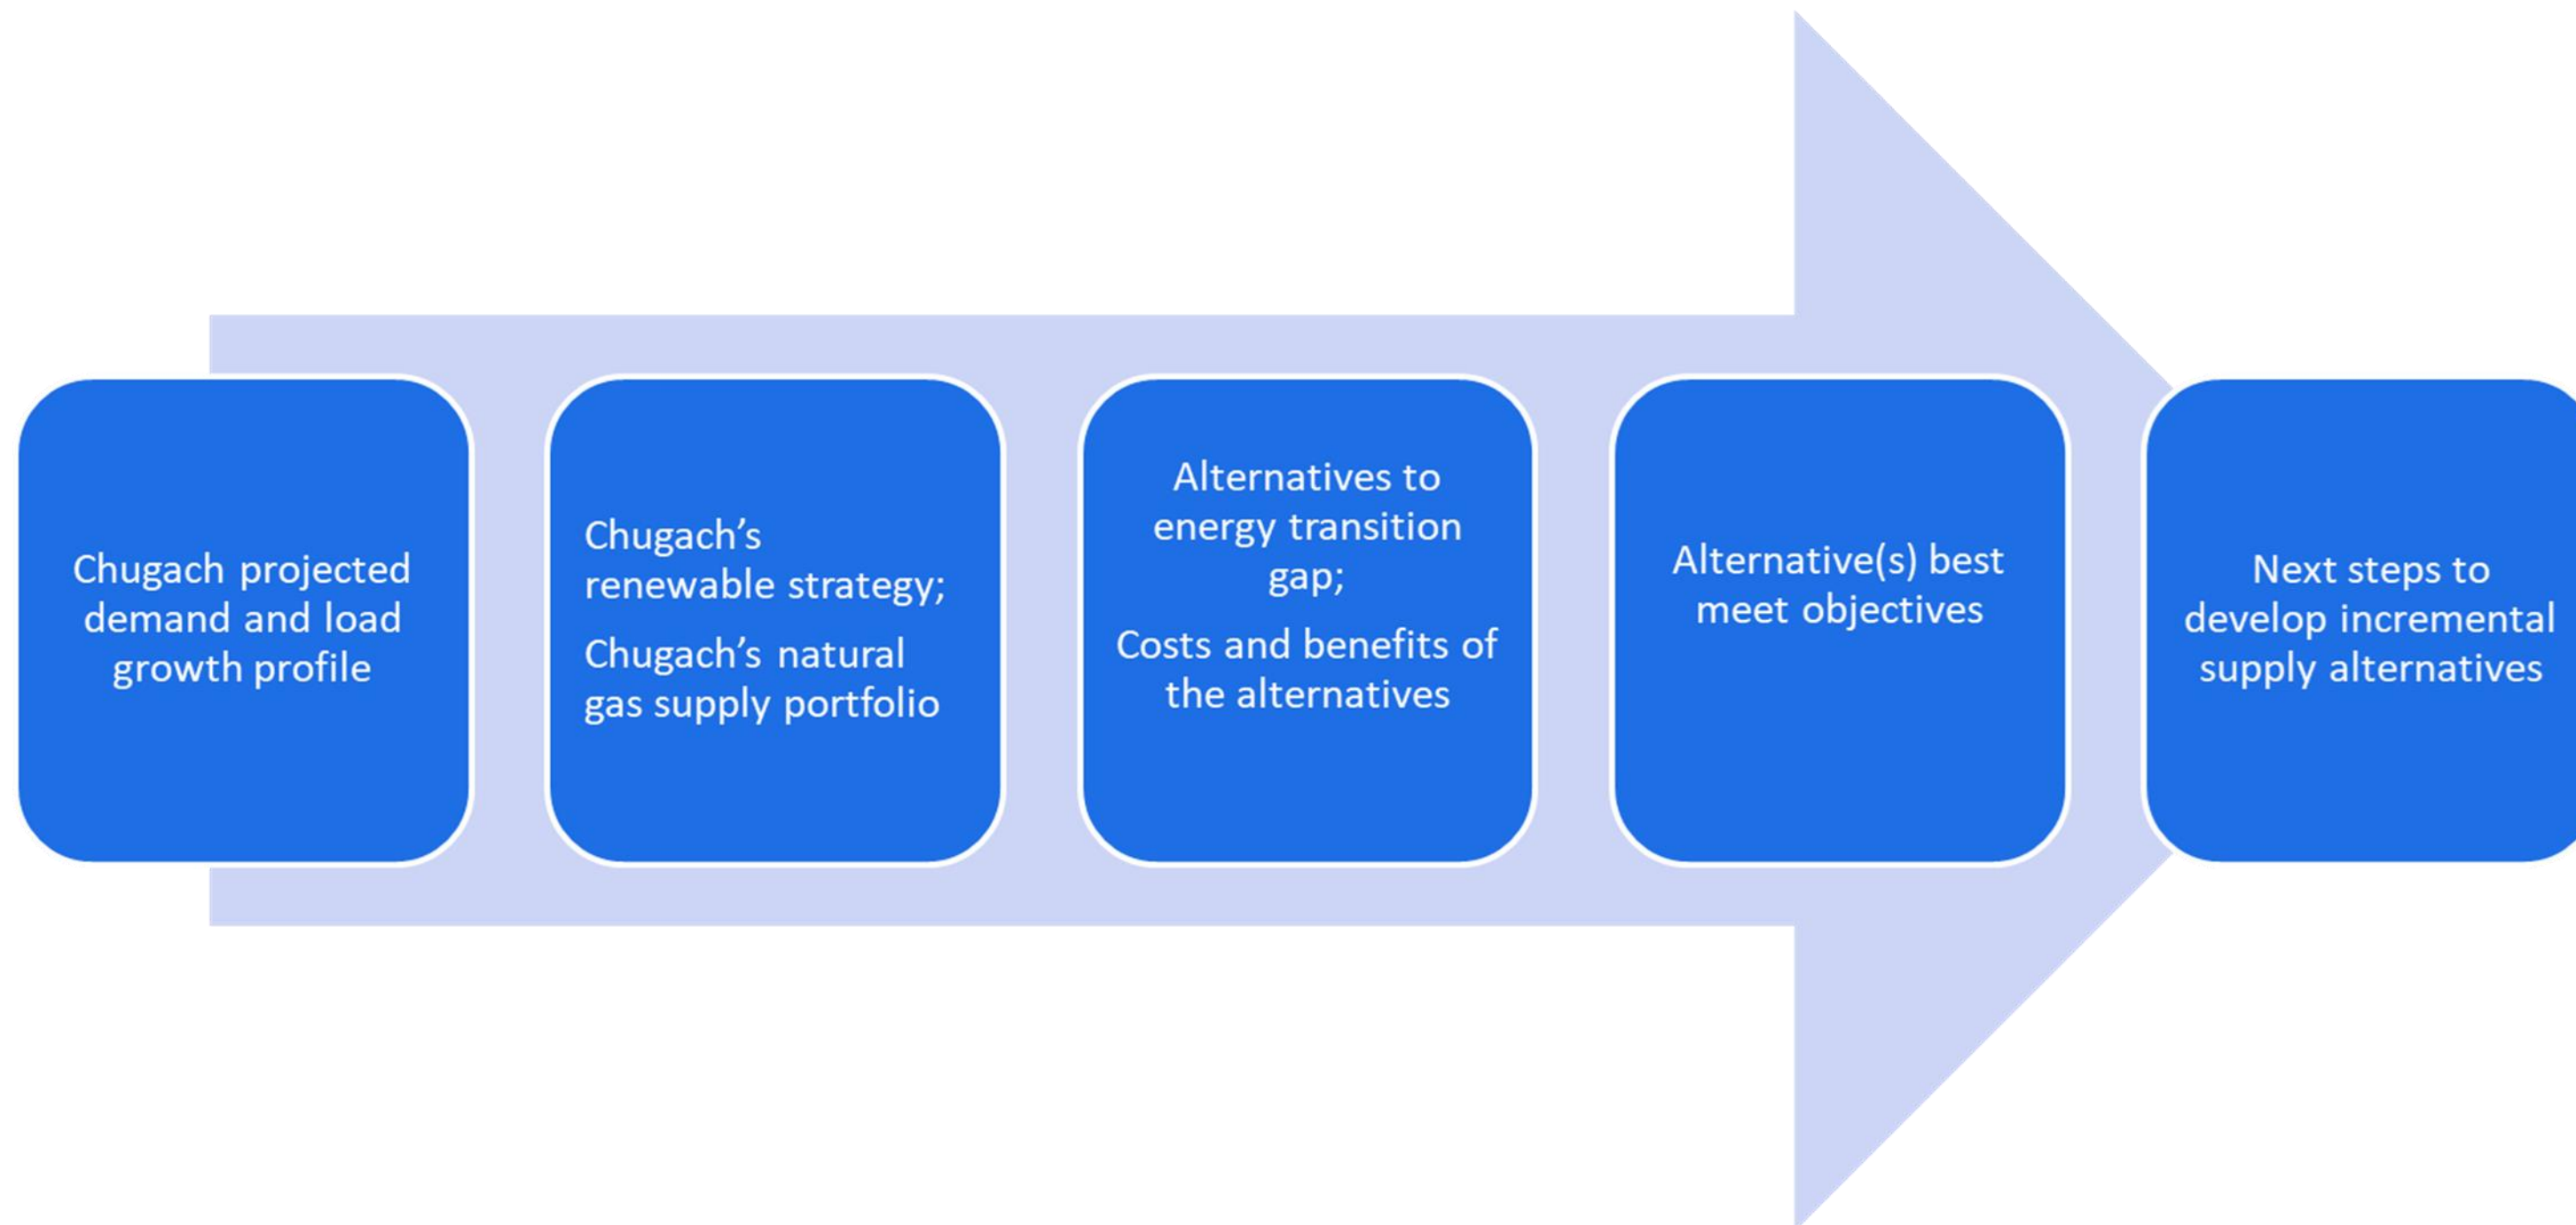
Chugach projected demand and load growth profile

Chugach's renewable strategy;

Chugach's natural gas supply portfolio

Alternatives to energy transition gap;

Costs and benefits of the alternatives

Alternative(s) best meet objectives

Next steps to develop incremental supply alternatives